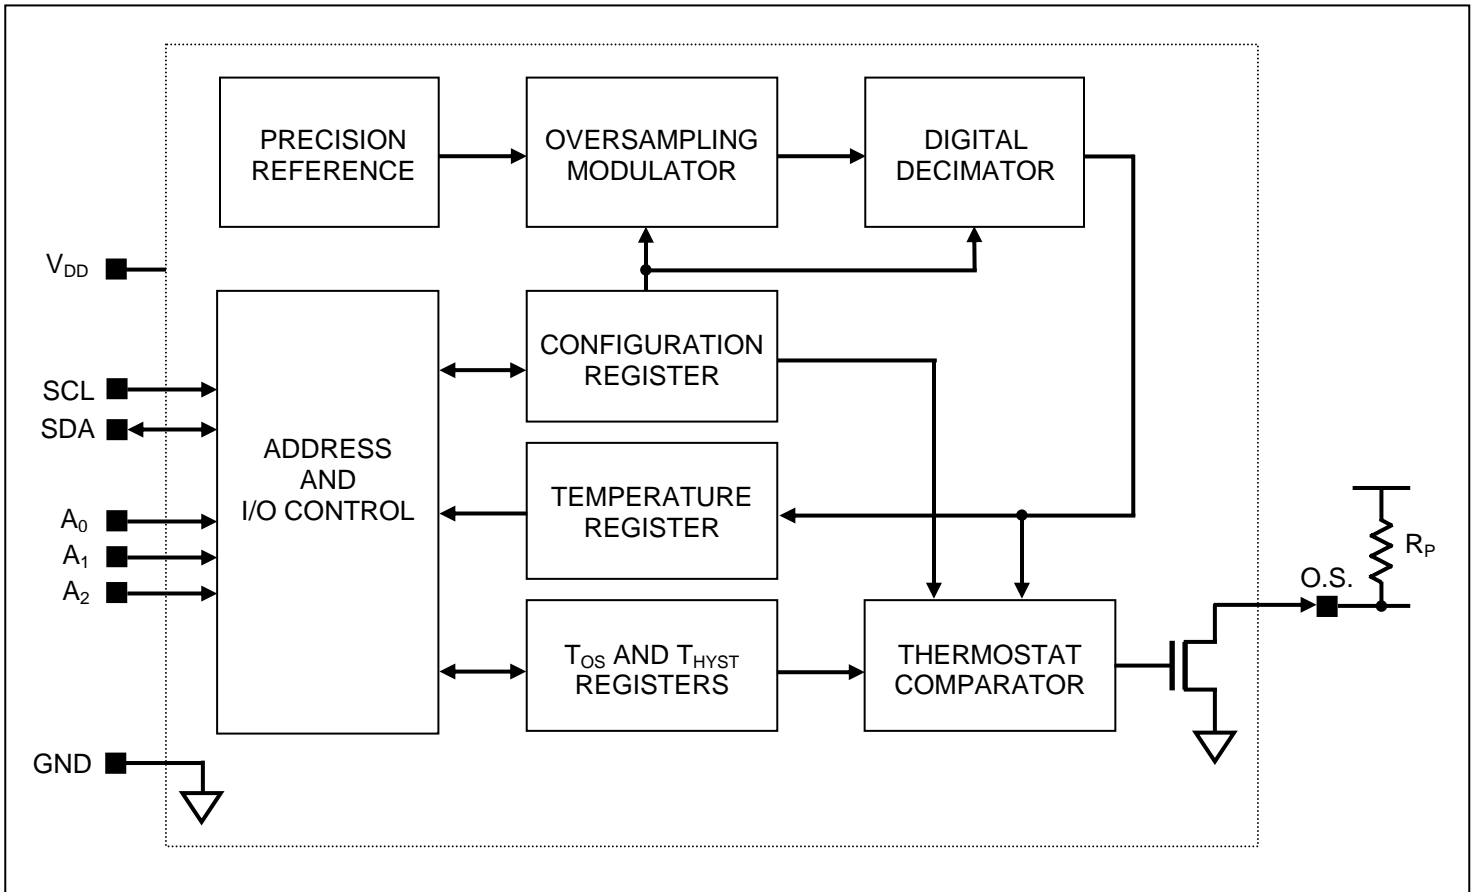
PRECISION REFERENCE

OVERSAMPLING MODULATOR

DIGITAL DECIMATOR

$V_{DD}$

SCL

SDA

$A_0$

$A_1$

$A_2$

GND

ADDRESS AND I/O CONTROL

CONFIGURATION REGISTER

TEMPERATURE REGISTER

$T_{OS}$ AND $T_{HYST}$ REGISTERS

THERMOSTAT COMPARATOR

O.S.

$R_P$